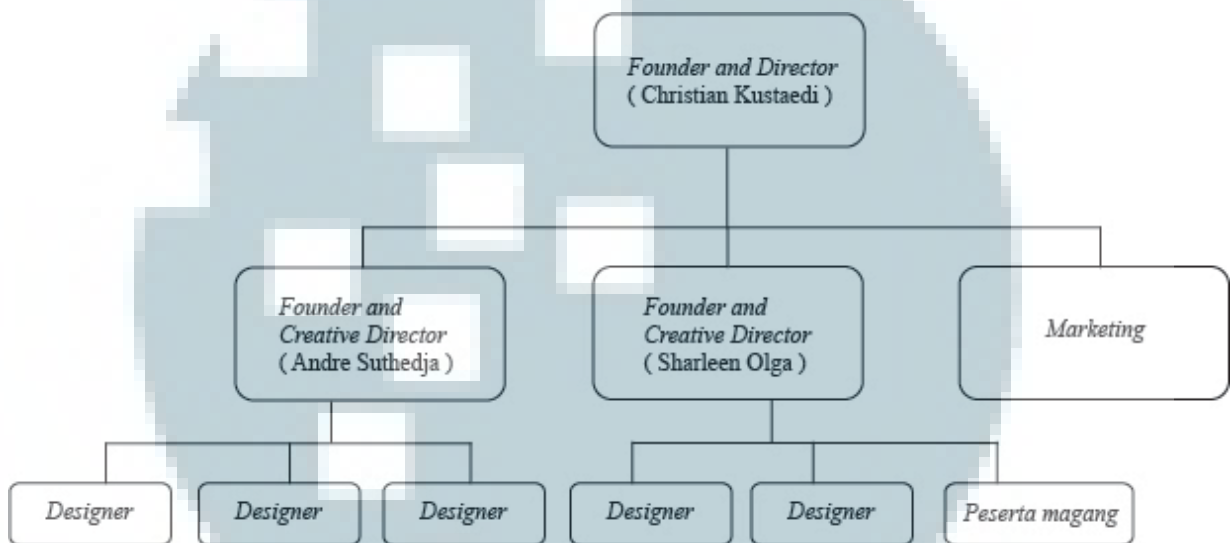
Founder and Director
( Christian Kustaedi )

Founder and Creative Director
( Andre Suthedja )

Founder and Creative Director
( Sharleen Olga )

Marketing

Designer

Designer

Designer

Designer

Designer

Peserta magang